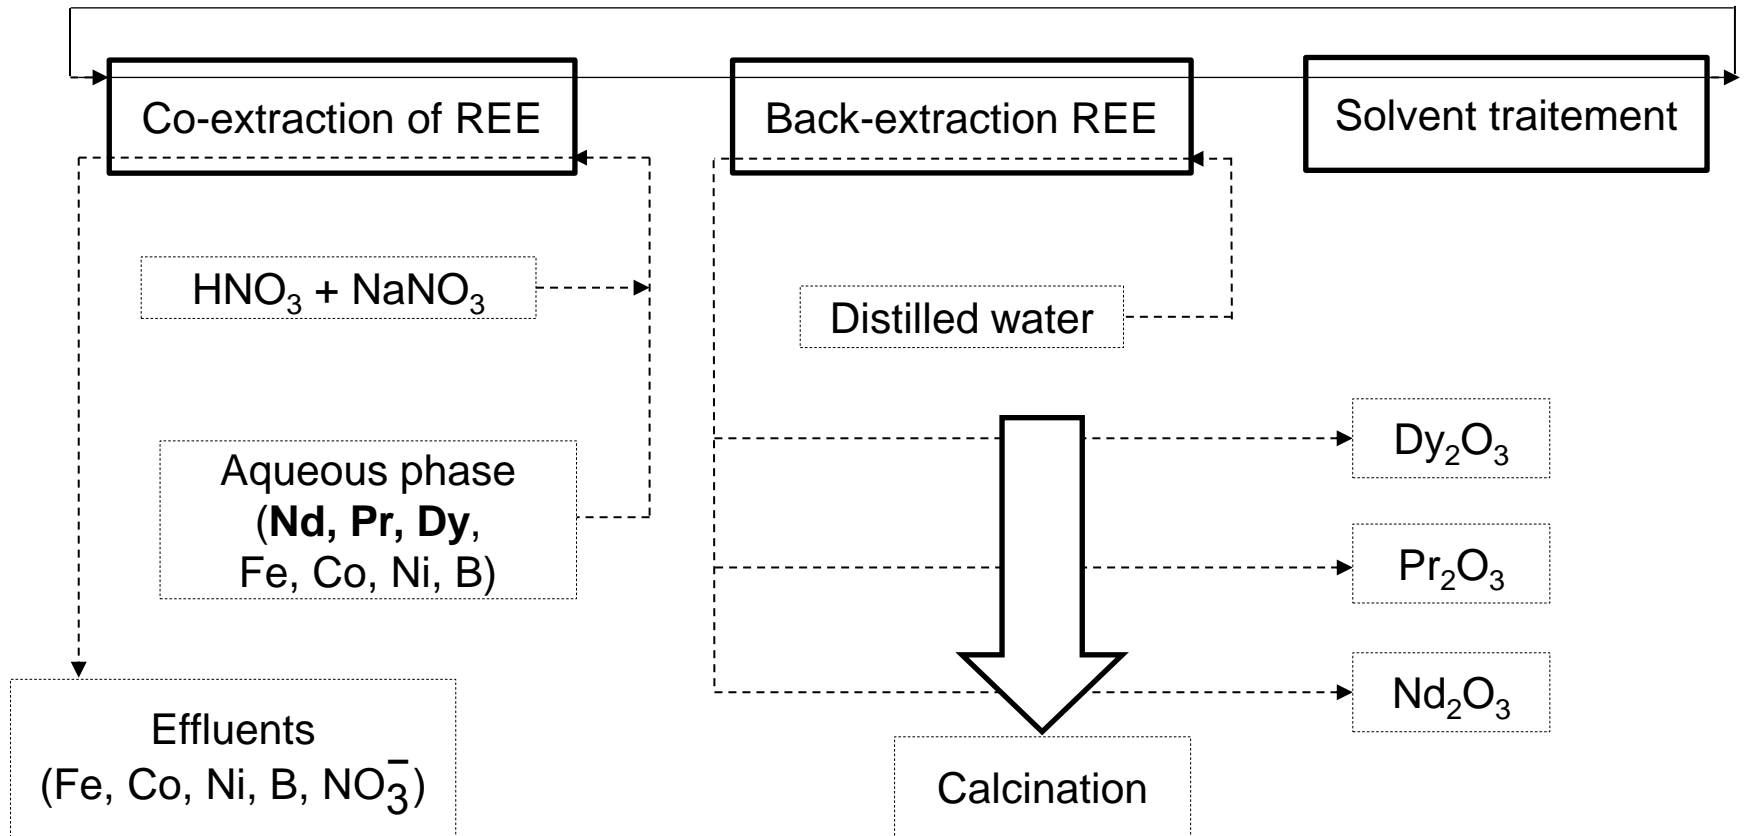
Co-extraction of REE

Back-extraction REE

Solvent traitement

$HNO_3$ + $NaNO_3$

Distilled water

Aqueous phase (**Nd, Pr, Dy**, Fe, Co, Ni, B)

$Dy_2O_3$

$Pr_2O_3$

$Nd_2O_3$

Effluents (Fe, Co, Ni, B, $NO_3^-$)

Calcination